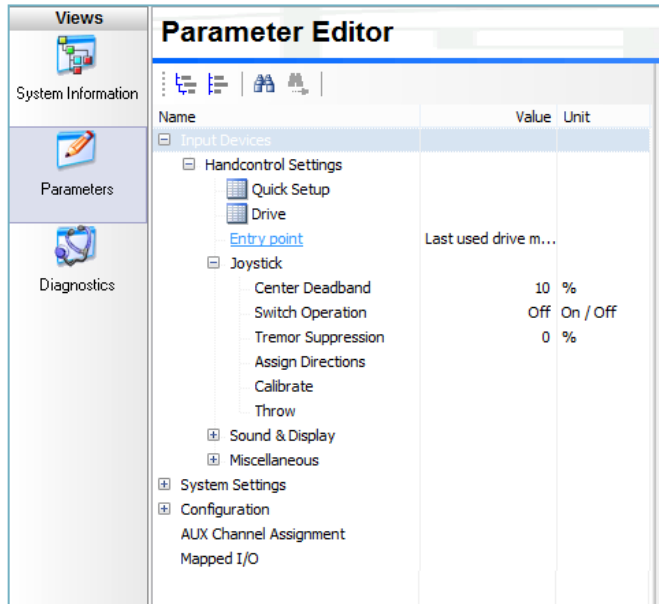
Views

System Information

Parameters

Diagnostics

Parameter Editor

| Name | Value | Unit |
|---|---|---|
| Input Devices | | |
| Handcontrol Settings | | |
| Quick Setup | | |
| Drive | | |
| Entry point | Last used drive m... | |
| Joystick | | |
| Center Deadband | 10 | % |
| Switch Operation | Off | On / Off |
| Tremor Suppression | 0 | % |
| Assign Directions | | |
| Calibrate | | |
| Throw | | |
| Sound & Display | | |
| Miscellaneous | | |
| System Settings | | |
| Configuration | | |
| AUX Channel Assignment | | |
| Mapped I/O | | |